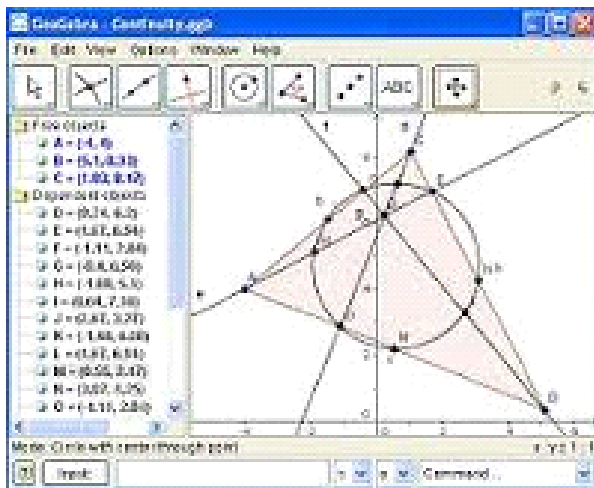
GeoGebra - Concurrency.ggb

File Edit View Options Window Help

ABC

Free objects
A = (-4, 0)
B = (5.1, 0.33)
C = (1.03, 6.12)
Dependent objects
D = (0.74, 6.2)
E = (1.67, 6.54)
F = (-1.11, 7.08)
G = (-0.8, 6.58)
H = (-1.88, 5.5)
I = (0.61, 7.18)
J = (2.87, 3.27)
K = (-1.68, 4.08)
L = (1.67, 6.51)
M = (0.55, 3.47)
N = (3.07, 4.25)
O = (-1.11, 2.81)

Mode: Circle with center through point

Input:

Command...